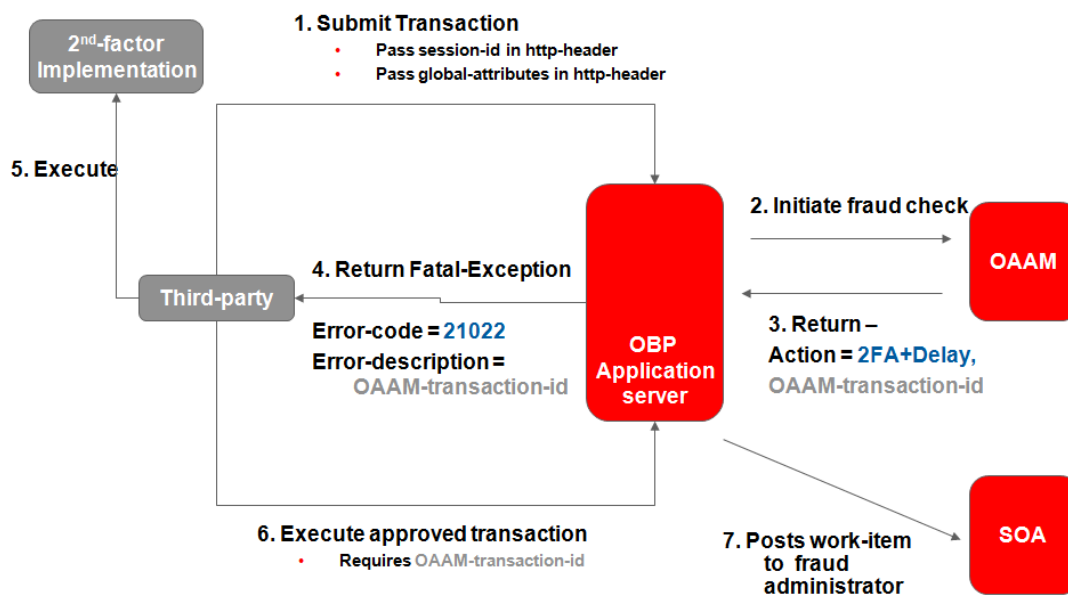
$2^{nd}$-factor Implementation

1. Submit Transaction
• Pass session-id in http-header
• Pass global-attributes in http-header

5. Execute

2. Initiate fraud check

OAAM

4. Return Fatal-Exception

Third-party

Error-code = 21022
Error-description = OAAM-transaction-id

OBP Application server

3. Return – Action = 2FA+Delay, OAAM-transaction-id

SOA

6. Execute approved transaction
• Requires OAAM-transaction-id

7. Posts work-item to fraud administrator